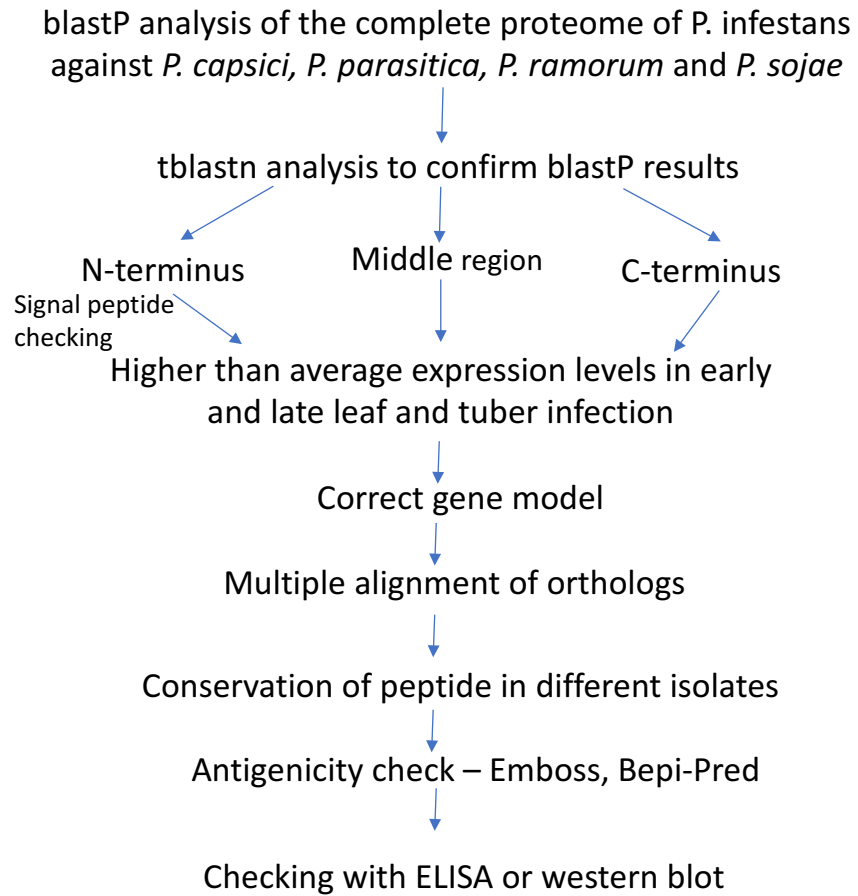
blastP analysis of the complete proteome of P. infestans against *P. capsici, P. parasitica, P. ramorum* and *P. sojae*

tblastn analysis to confirm blastP results

N-terminus

Signal peptide checking

Middle region

C-terminus

Higher than average expression levels in early and late leaf and tuber infection

Correct gene model

Multiple alignment of orthologs

Conservation of peptide in different isolates

Antigenicity check – Emboss, Bepi-Pred

Checking with ELISA or western blot